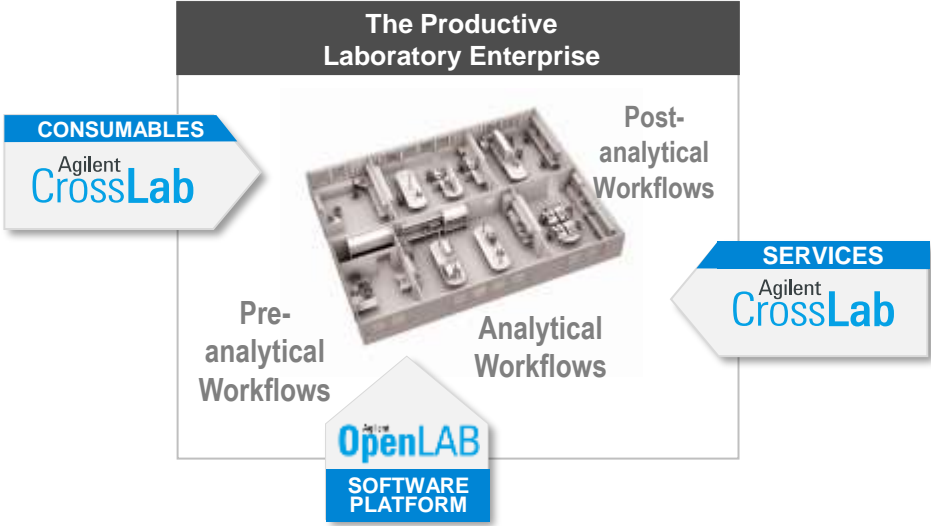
The Productive Laboratory Enterprise

CONSUMABLES

Agilent CrossLab

Post-analytical Workflows

SERVICES

Agilent CrossLab

Pre-analytical Workflows

Analytical Workflows

Agilent OpenLAB

SOFTWARE PLATFORM